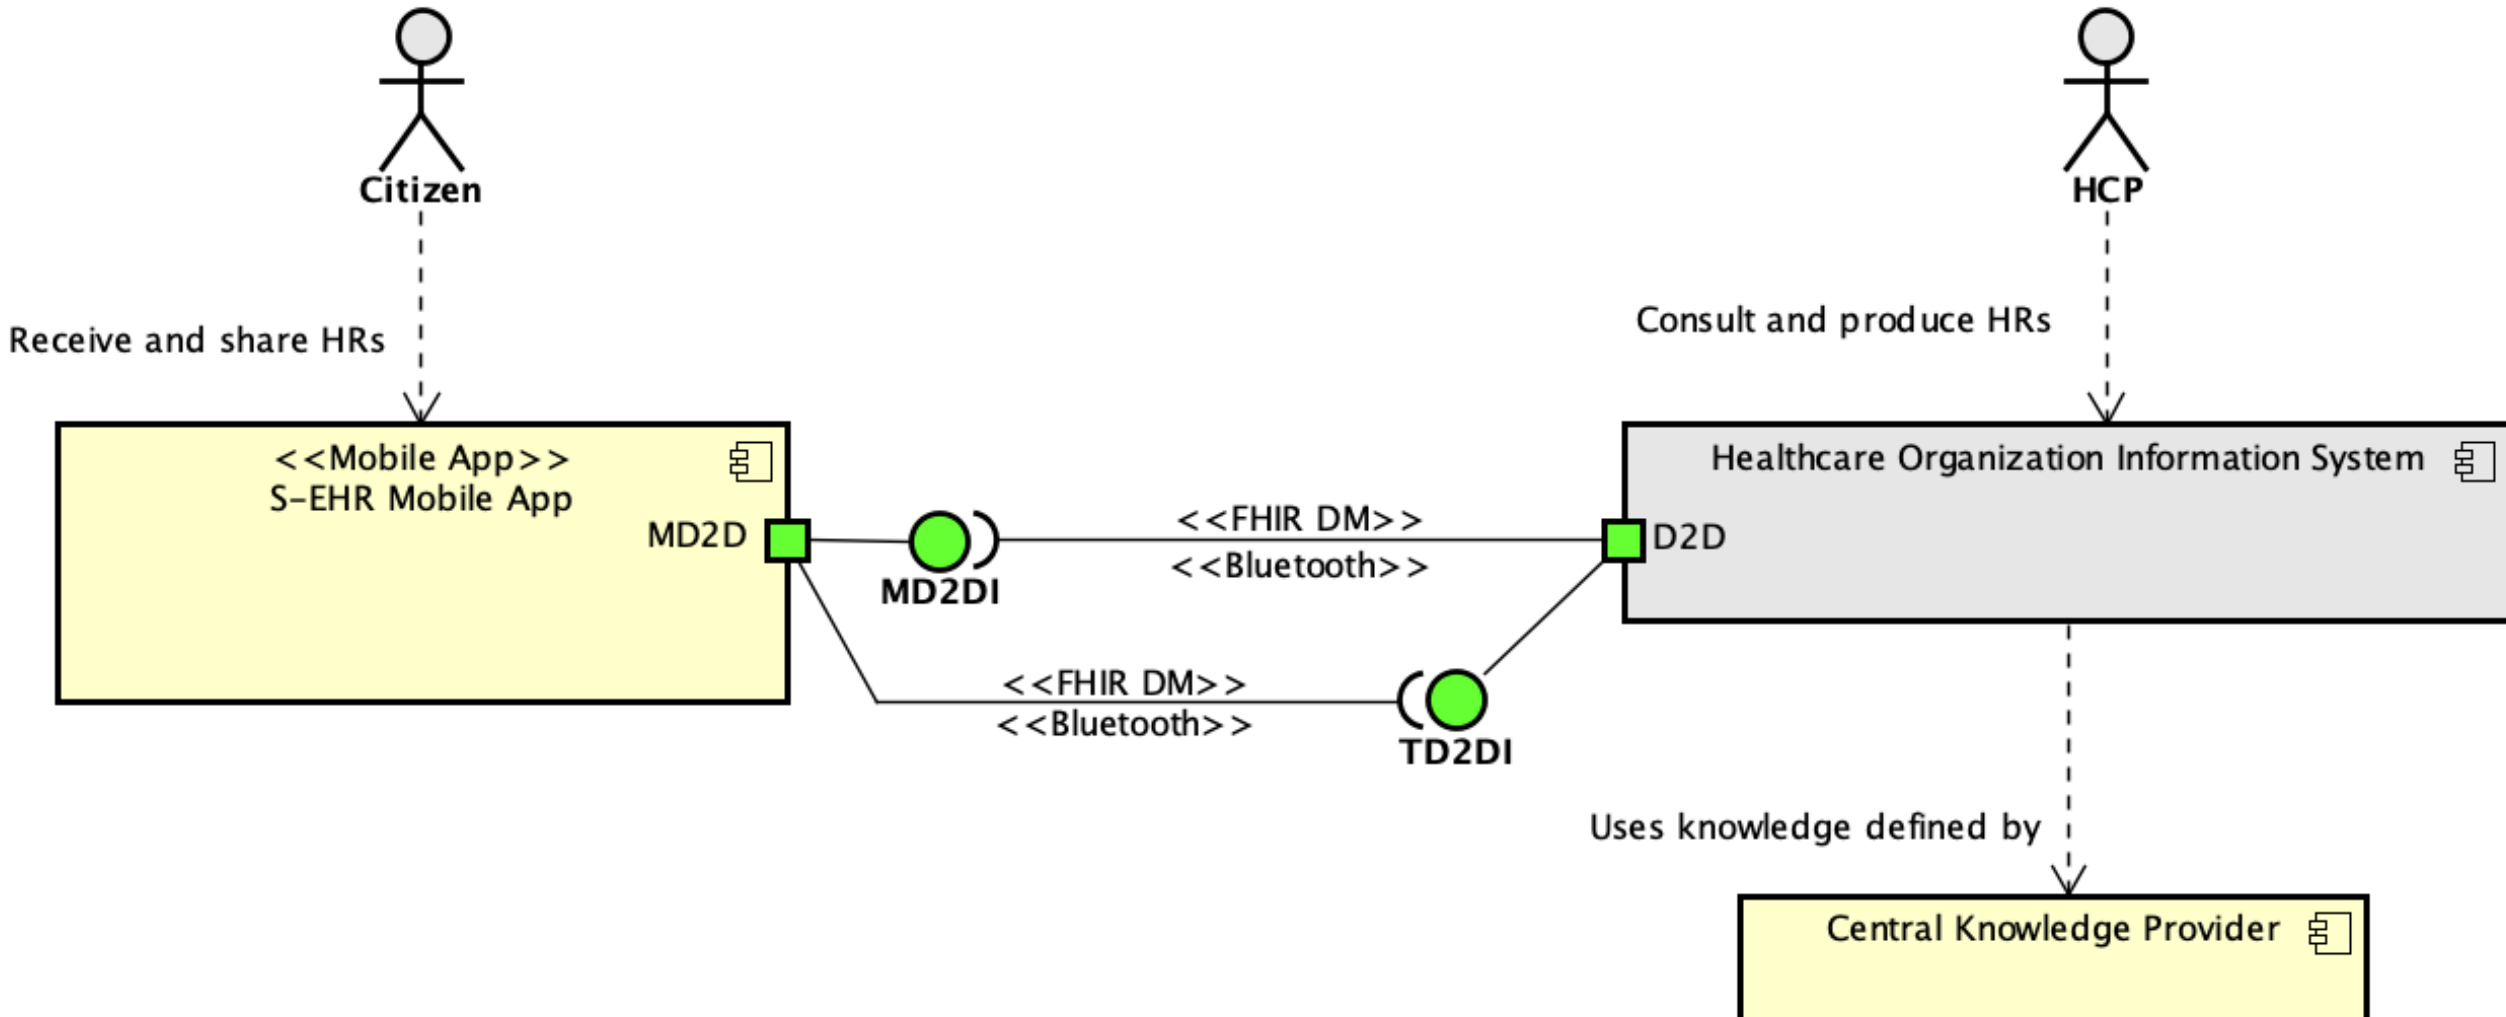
Citizen

HCP

Receive and share HRs

Consult and produce HRs

<<Mobile App>>
S-EHR Mobile App

MD2D

Healthcare Organization Information System

D2D

<<FHIR DM>>
<<Bluetooth>>

MD2DI

<<FHIR DM>>
<<Bluetooth>>

TD2DI

Uses knowledge defined by

Central Knowledge Provider